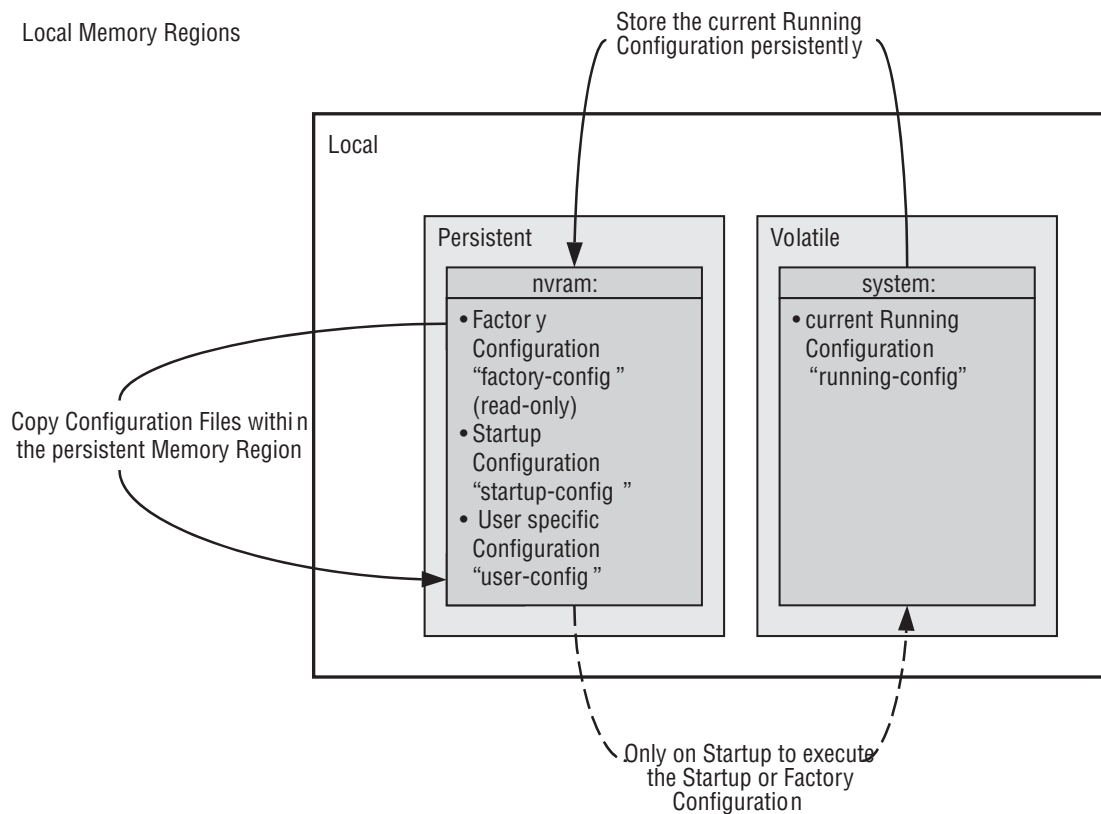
Local Memory Regions

Store the current Running Configuration persistently

Local

Persistent

nvram:

• Factory Configuration "factory-config" (read-only)
• Startup Configuration "startup-config"
• User specific Configuration "user-config"

Volatile

system:

• current Running Configuration "running-config"

Copy Configuration Files within the persistent Memory Region

Only on Startup to execute the Startup or Factory Configuration